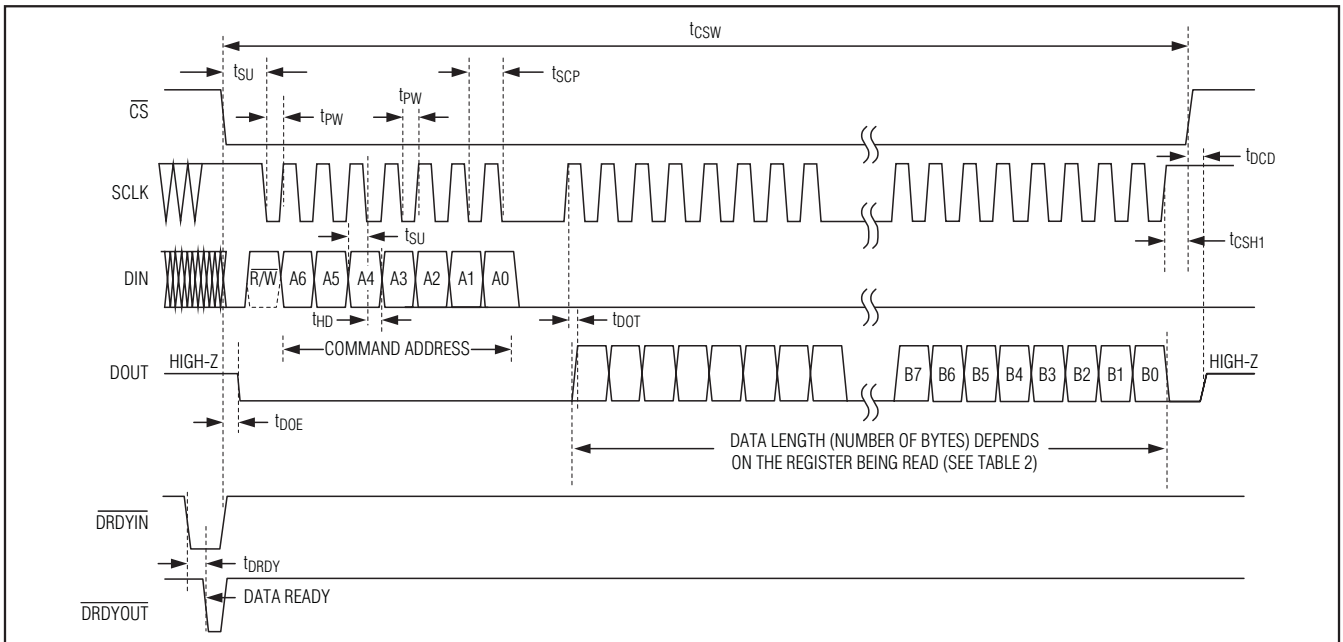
$t_{CSW}$

$t_{SU}$

$t_{SCP}$

$t_{PW}$

$\overline{CS}$

$t_{PW}$

$t_{DCD}$

SCLK

$t_{SU}$

$t_{CSH1}$

DIN

$\overline{R/W}$ A6 A5 A4 A3 A2 A1 A0

$t_{HD}$

$t_{DOT}$

COMMAND ADDRESS

DOUT

HIGH-Z

B7 B6 B5 B4 B3 B2 B1 B0

HIGH-Z

$t_{DOE}$

DATA LENGTH (NUMBER OF BYTES) DEPENDS ON THE REGISTER BEING READ (SEE TABLE 2)

$\overline{DRDYIN}$

$t_{DRDY}$

DATA READY

$\overline{DRDYOUT}$